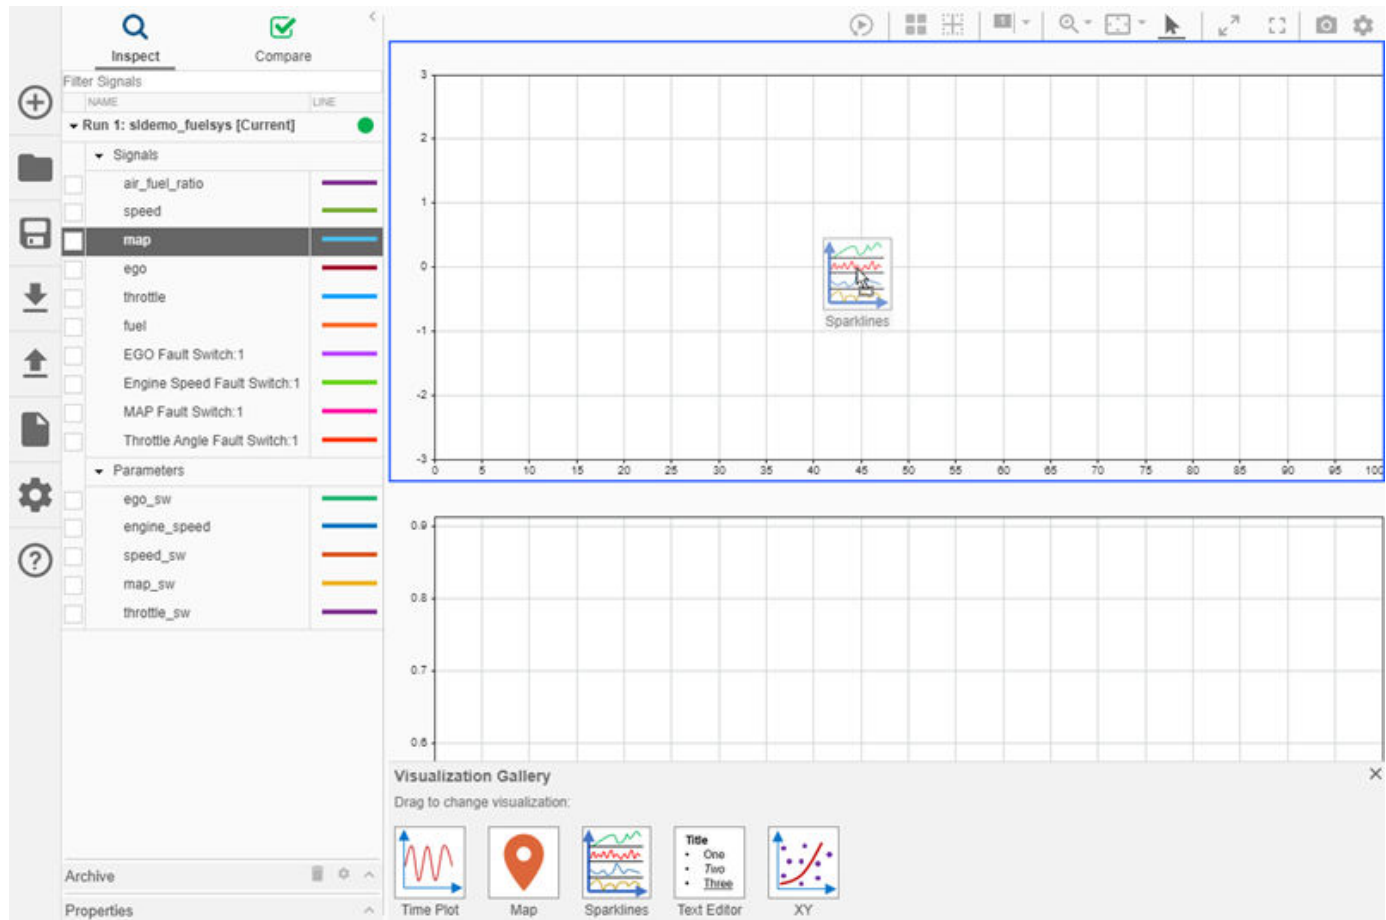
Inspect Compare

Filter Signals

NAME LINE

Run 1: sldemo_fuelsys [Current]

Signals

air_fuel_ratio

speed

map

ego

throttle

fuel

EGO Fault Switch:1

Engine Speed Fault Switch:1

MAP Fault Switch:1

Throttle Angle Fault Switch:1

Parameters

ego_sw

engine_speed

speed_sw

map_sw

throttle_sw

Archive

Properties

3
2
1
0
-1
-2
-3

0 5 10 15 20 25 30 35 40 45 50 55 60 65 70 75 80 85 90 95 100

Sparklines

0.9
0.8
0.7
0.6

Visualization Gallery

Drag to change visualization:

Time Plot

Map

Sparklines

Title
One
Two
Three

Text Editor

XY